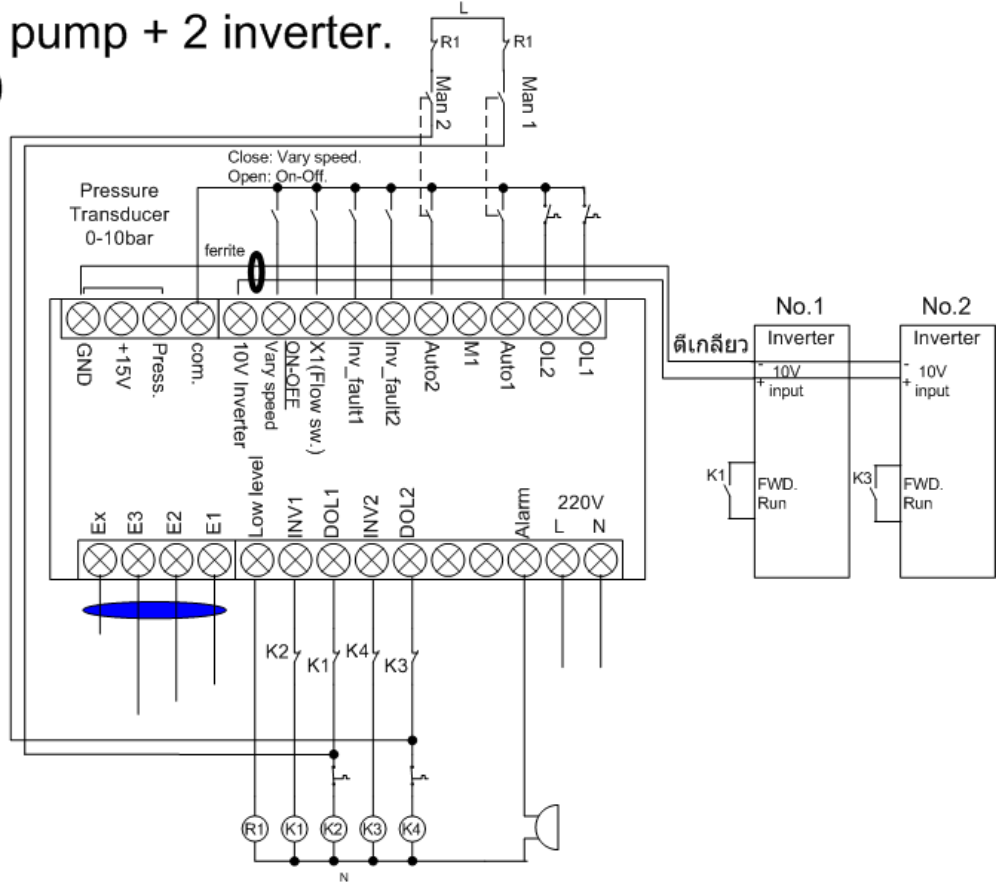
pump + 2 inverter.

L

R1 R1

Man 2 Man 1

Close: Vary speed.
Open: On-Off.

Pressure Transducer 0-10bar

ferrite

GND
+15V
Press.
com.
10V Inverter
Vary speed
ON-OFF
X1(Flow sw.)
Inv_fault1
Inv_fault2
Auto2
M1
Auto1
OL2
OL1

No.1
Inverter
- 10V
+ input
K1
FWD.
Run

No.2
Inverter
- 10V
+ input
K3
FWD.
Run

ตีเกลียว

Ex
E3
E2
E1
Low level
INV1
DOL1
INV2
DOL2
Alarm
220V
L
N

K2 K1 K4 K3

R1 K1 K2 K3 K4

N